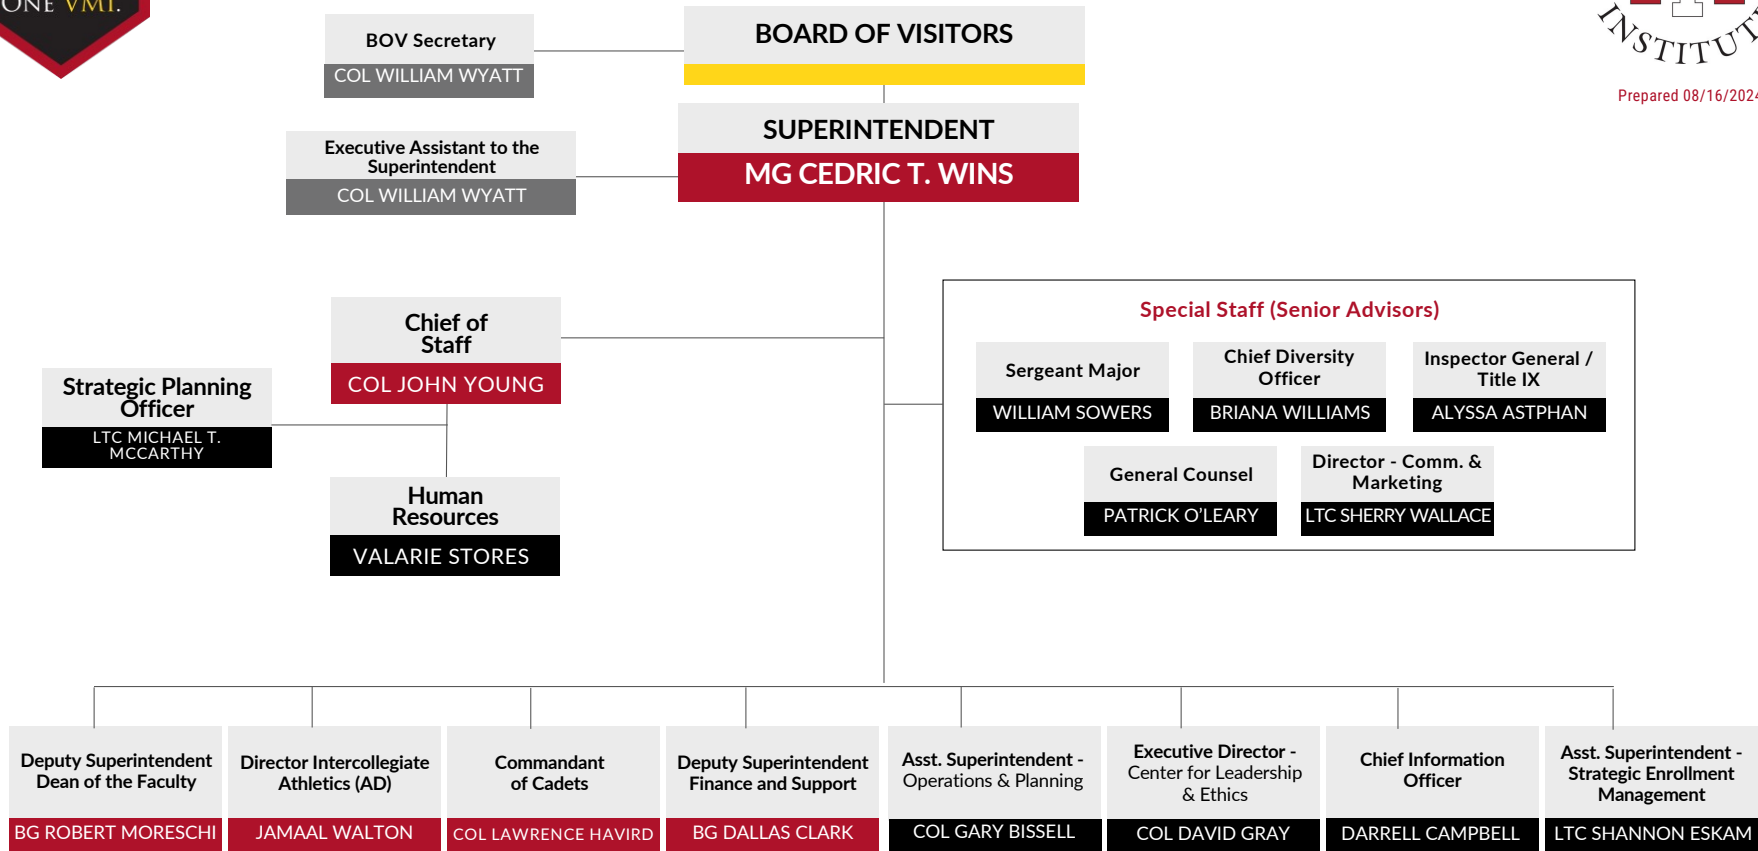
ONE VMI.

INSTITUTE

Prepared 08/16/2024

BOV Secretary
COL WILLIAM WYATT

BOARD OF VISITORS

Executive Assistant to the Superintendent
COL WILLIAM WYATT

SUPERINTENDENT
MG CEDRIC T. WINS

Chief of Staff
COL JOHN YOUNG

Strategic Planning Officer
LTC MICHAEL T. MCCARTHY

Human Resources
VALARIE STORES

Special Staff (Senior Advisors)

Sergeant Major
WILLIAM SOWERS

Chief Diversity Officer
BRIANA WILLIAMS

Inspector General / Title IX
ALYSSA ASTPHAN

General Counsel
PATRICK O'LEARY

Director - Comm. & Marketing
LTC SHERRY WALLACE

Deputy Superintendent Dean of the Faculty
BG ROBERT MORESCHI

Director Intercollegiate Athletics (AD)
JAMAAL WALTON

Commandant of Cadets
COL LAWRENCE HAVIRD

Deputy Superintendent Finance and Support
BG DALLAS CLARK

Asst. Superintendent - Operations & Planning
COL GARY BISSELL

Executive Director - Center for Leadership & Ethics
COL DAVID GRAY

Chief Information Officer
DARRELL CAMPBELL

Asst. Superintendent - Strategic Enrollment Management
LTC SHANNON ESKAM